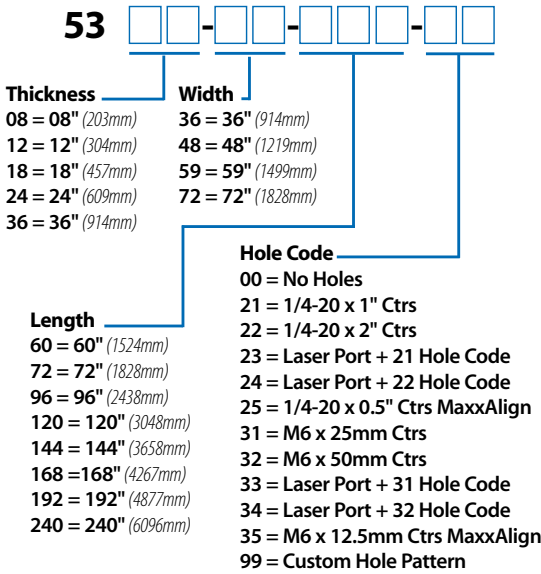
53 □□-□□-□□□-□□

Thickness
08 = 08" (203mm)
12 = 12" (304mm)
18 = 18" (457mm)
24 = 24" (609mm)
36 = 36" (914mm)

Width
36 = 36" (914mm)
48 = 48" (1219mm)
59 = 59" (1499mm)
72 = 72" (1828mm)

Length
60 = 60" (1524mm)
72 = 72" (1828mm)
96 = 96" (2438mm)
120 = 120" (3048mm)
144 = 144" (3658mm)
168 =168" (4267mm)
192 = 192" (4877mm)
240 = 240" (6096mm)

Hole Code
00 = No Holes
21 = 1/4-20 x 1" Ctrs
22 = 1/4-20 x 2" Ctrs
23 = Laser Port + 21 Hole Code
24 = Laser Port + 22 Hole Code
25 = 1/4-20 x 0.5" Ctrs MaxxAlign
31 = M6 x 25mm Ctrs
32 = M6 x 50mm Ctrs
33 = Laser Port + 31 Hole Code
34 = Laser Port + 32 Hole Code
35 = M6 x 12.5mm Ctrs MaxxAlign
99 = Custom Hole Pattern